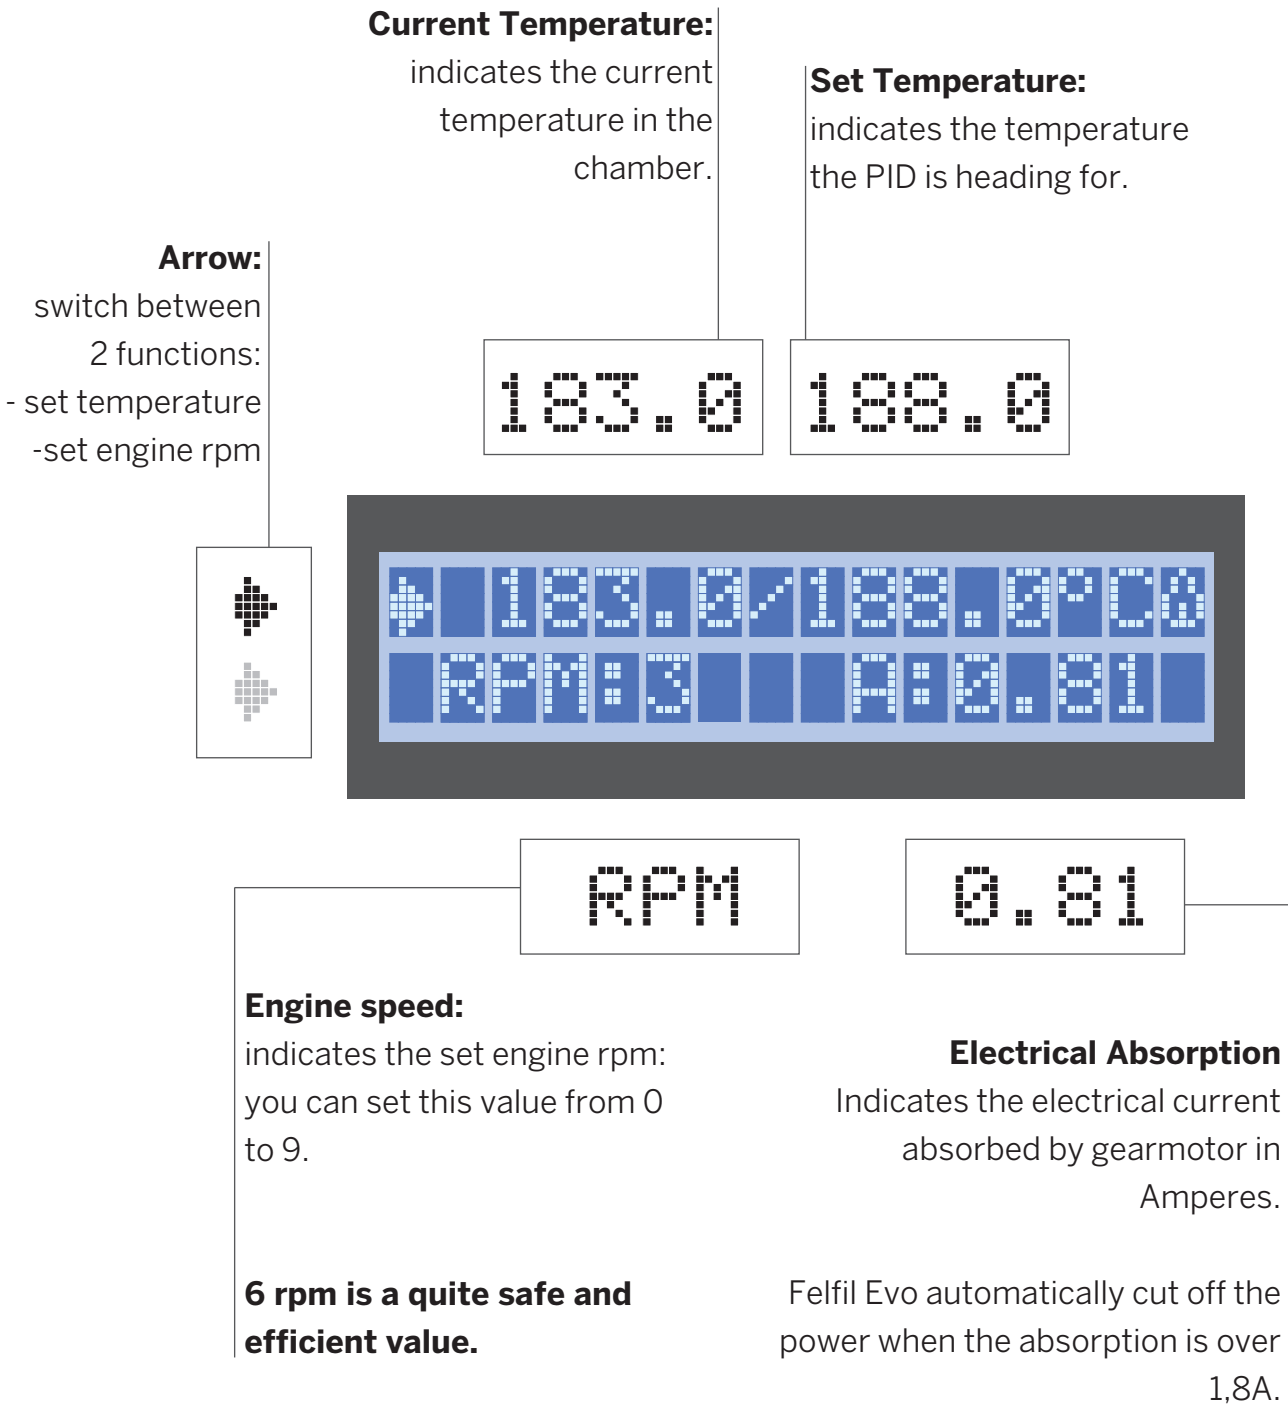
**Current Temperature:**
indicates the current temperature in the chamber.

**Set Temperature:**
indicates the temperature the PID is heading for.

**Arrow:**
switch between 2 functions:
- set temperature
-set engine rpm

183.0

188.0

183.0/188.0°C

RPM:3 A:0.81

RPM

0.81

**Engine speed:**
indicates the set engine rpm: you can set this value from 0 to 9.

**Electrical Absorption**
Indicates the electrical current absorbed by gearmotor in Amperes.

**6 rpm is a quite safe and efficient value.**

Felfil Evo automatically cut off the power when the absorption is over 1,8A.